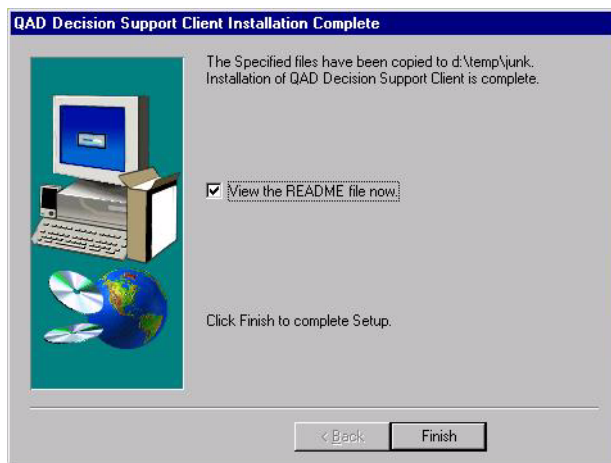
QAD Decision Support Client Installation Complete

The Specified files have been copied to d:\temp\junk. Installation of QAD Decision Support Client is complete.

View the README file now.

Click Finish to complete Setup.

< Back

Finish